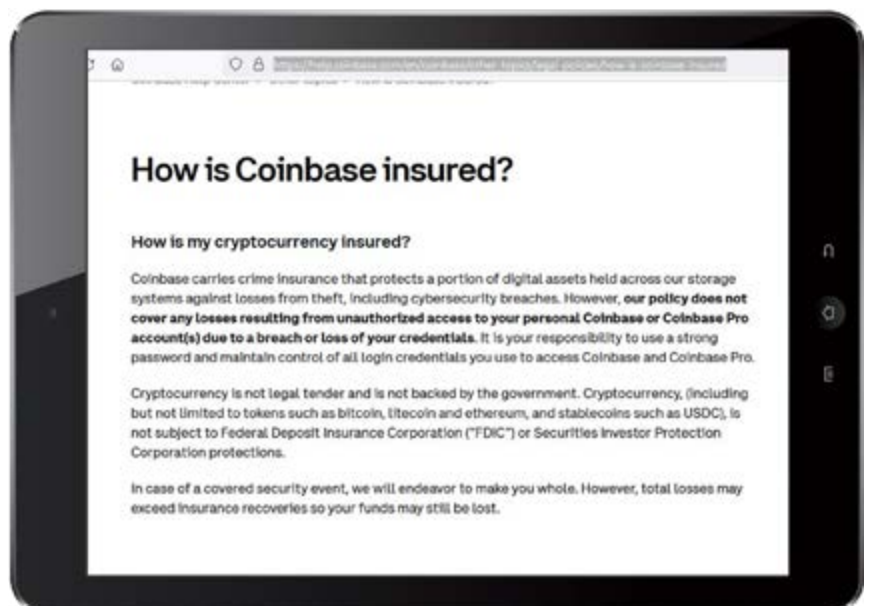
https://help.coinbase.com/en/coinbase/other-topics/legal-policies/how-is-coinbase-insured

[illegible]

How is Coinbase insured?

How is my cryptocurrency insured?

Coinbase carries crime insurance that protects a portion of digital assets held across our storage systems against losses from theft, including cybersecurity breaches. However, our policy does not cover any losses resulting from unauthorized access to your personal Coinbase or Coinbase Pro account(s) due to a breach or loss of your credentials. It is your responsibility to use a strong password and maintain control of all login credentials you use to access Coinbase and Coinbase Pro.

Cryptocurrency is not legal tender and is not backed by the government. Cryptocurrency, (including but not limited to tokens such as bitcoin, litecoin and ethereum, and stablecoins such as USDC), is not subject to Federal Deposit Insurance Corporation ("FDIC") or Securities Investor Protection Corporation protections.

In case of a covered security event, we will endeavor to make you whole. However, total losses may exceed insurance recoveries so your funds may still be lost.